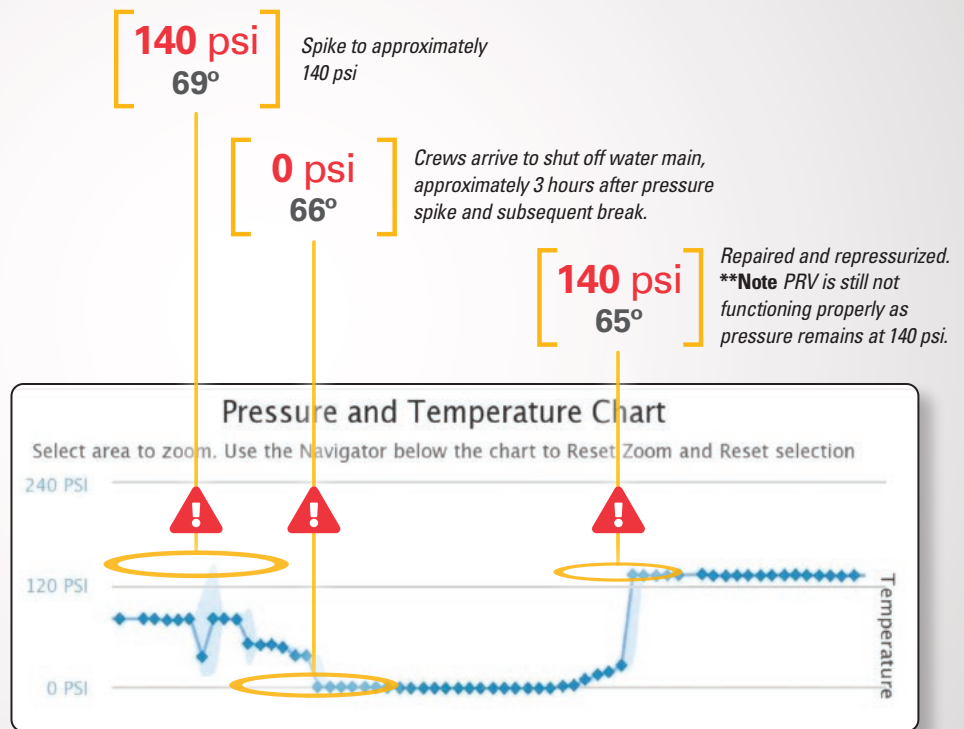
140 psi
69º

Spike to approximately 140 psi

0 psi
66º

Crews arrive to shut off water main, approximately 3 hours after pressure spike and subsequent break.

140 psi
65º

Repaired and repressurized. **Note PRV is still not functioning properly as pressure remains at 140 psi.

Pressure and Temperature Chart

Select area to zoom. Use the Navigator below the chart to Reset Zoom and Reset selection

240 PSI

120 PSI

0 PSI

Temperature